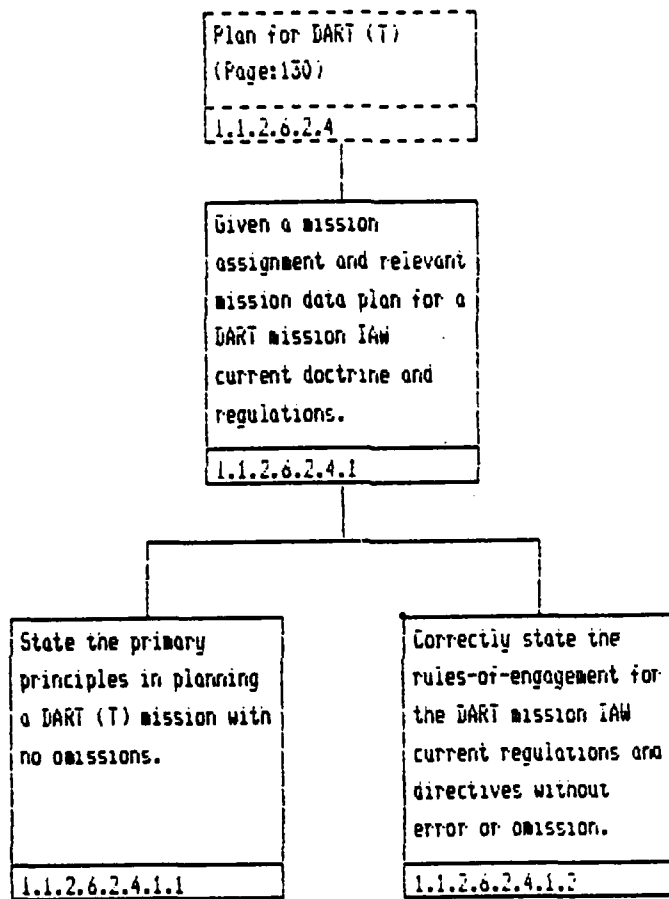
Plan for DART (T)
(Page:130)

1.1.2.6.2.4

Given a mission assignment and relevant mission data plan for a DART mission IAW current doctrine and regulations.

1.1.2.6.2.4.1

State the primary principles in planning a DART (T) mission with no omissions.

1.1.2.6.2.4.1.1

Correctly state the rules-of-engagement for the DART mission IAW current regulations and directives without error or omission.

1.1.2.6.2.4.1.2